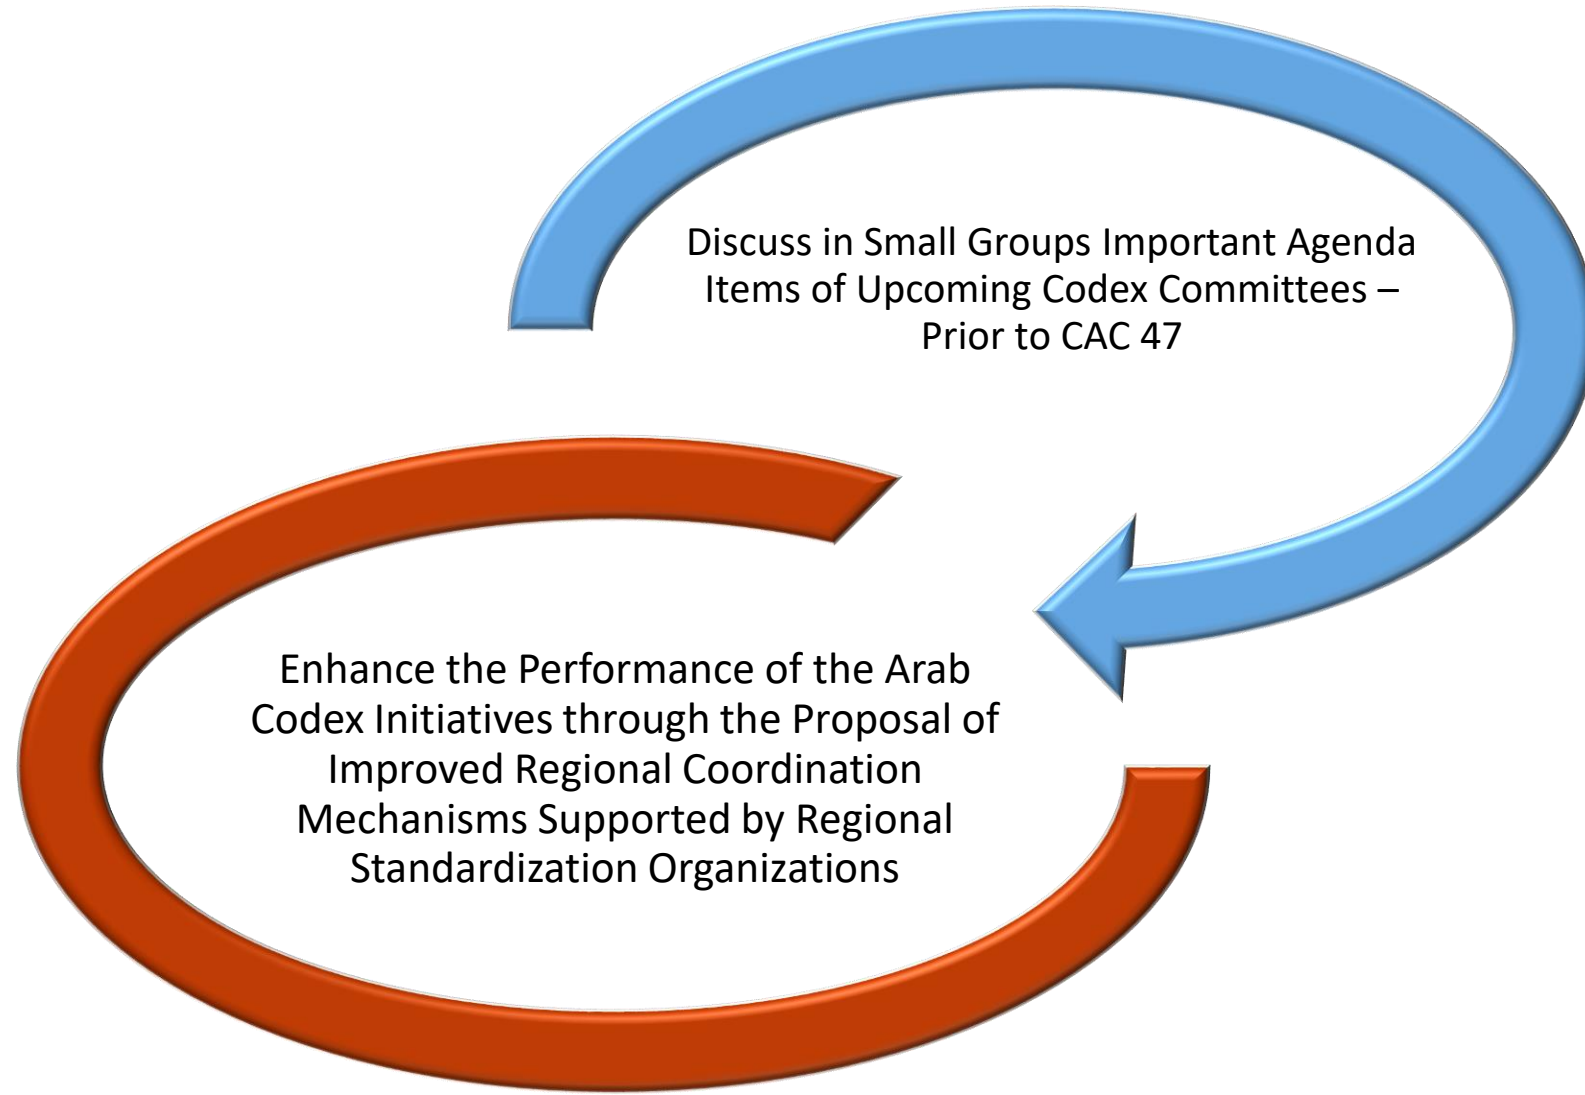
Discuss in Small Groups Important Agenda Items of Upcoming Codex Committees – Prior to CAC 47

Enhance the Performance of the Arab Codex Initiatives through the Proposal of Improved Regional Coordination Mechanisms Supported by Regional Standardization Organizations